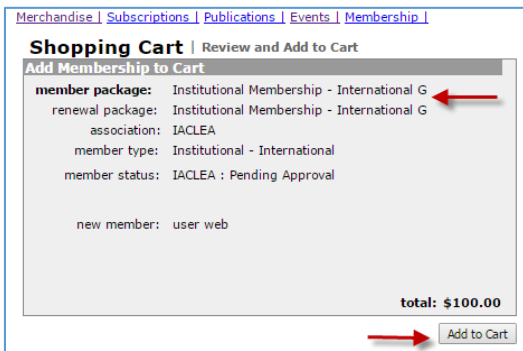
Merchandise | Subscriptions | Publications | Events | Membership |

Shopping Cart | Review and Add to Cart

Add Membership to Cart

| | |
|---|---|
| member package: | Institutional Membership - International G |
| renewal package: | Institutional Membership - International G |
| association: | IACLEA |
| member type: | Institutional - International |
| member status: | IACLEA : Pending Approval |
| new member: | user web |

total: $100.00

Add to Cart